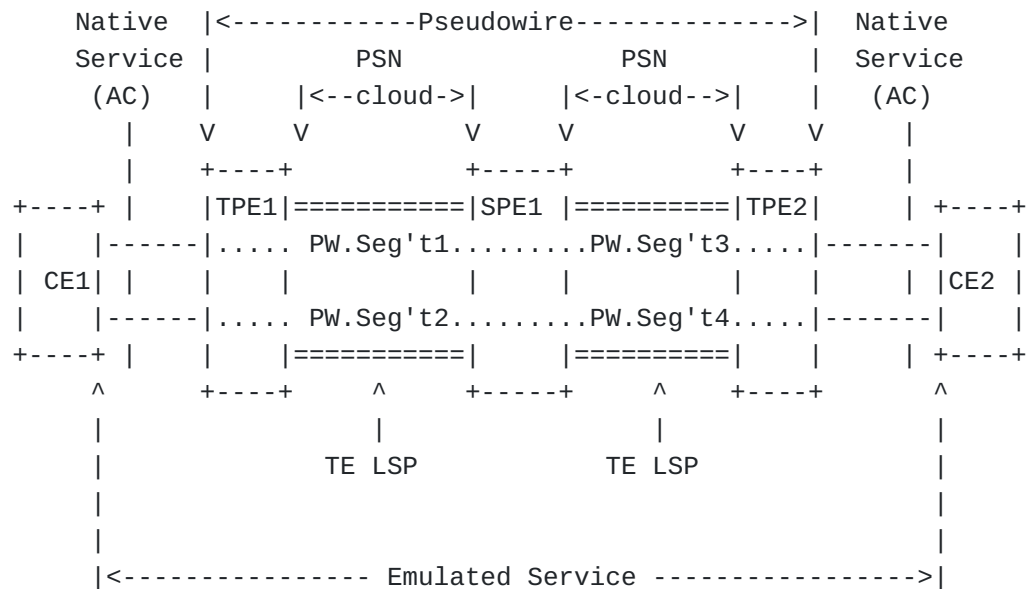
Native |<------------Pseudowire------------------>| Native
Service | PSN PSN | Service
(AC) | |<--cloud->| |<-cloud-->| | (AC)
| V V V V V V |
| +----+ +-----+ +----+ |
+----+ | |TPE1|===========|SPE1 |==========|TPE2| | +----+
| |------|..... PW.Seg't1.........PW.Seg't3.....|-------| |
| CE1| | | | | | | | |CE2 |
| |------|..... PW.Seg't2.........PW.Seg't4.....|-------| |
+----+ | | |===========| |==========| | | +----+
^ +----+ ^ +-----+ ^ +----+ ^
| | | |
| TE LSP TE LSP |
| |
| |
|<---------------- Emulated Service ----------------->|